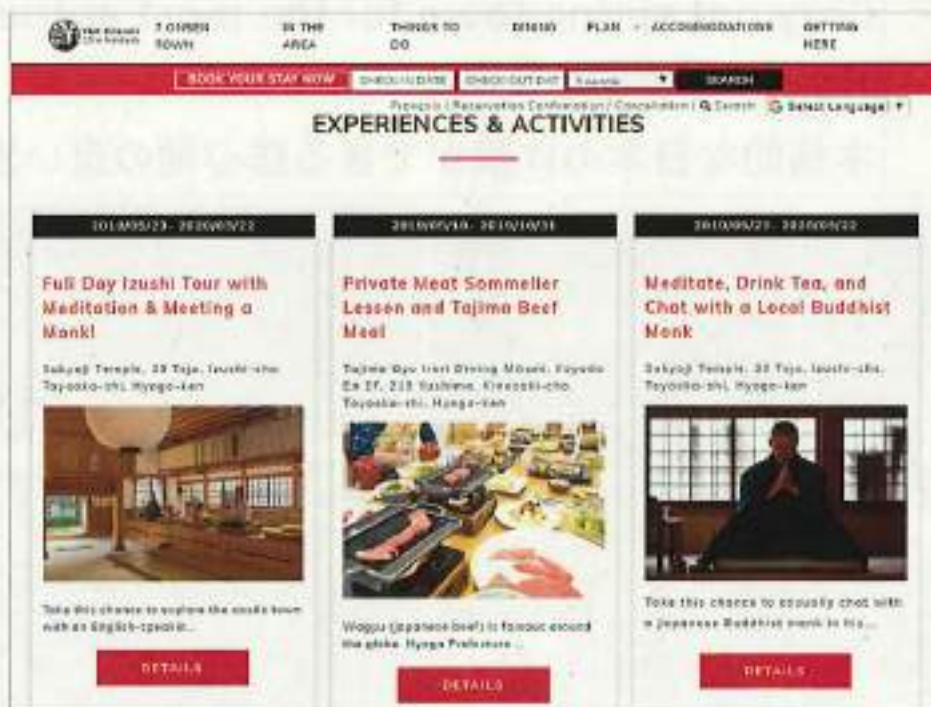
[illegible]

7 ONSEN TOWN | IN THE AREA | THINGS TO DO | DINING | PLAN | ACCOMMODATIONS | GETTING HERE

BOOK YOUR STAY NOW | CHECK IN DATE | CHECK OUT DATE | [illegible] | SEARCH

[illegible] | Reservation Confirmation / Cancellation | Search | Select Language

EXPERIENCES & ACTIVITIES

2019/05/23 - 2020/03/22

Full Day Izushi Tour with Meditation & Meeting a Monk!

Sukyoji Temple, 39 Tajo, Izushi-cho, Toyooka-shi, Hyogo-ken

Take this chance to explore the castle town with an English-speakir...

DETAILS

2019/05/10 - 2019/10/31

Private Meat Sommelier Lesson and Tajima Beef Meal

Tajima Gyu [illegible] Dining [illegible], Kinosaki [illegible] 2F, 218 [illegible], Kinosaki-cho, Toyooka-shi, Hyogo-ken

Wagyu (Japanese beef) is famous around the globe. Hyogo Prefecture ...

DETAILS

2019/05/23 - 2020/03/22

Meditate, Drink Tea, and Chat with a Local Buddhist Monk

Sukyoji Temple, 39 Tajo, Izushi-cho, Toyooka-shi, Hyogo-ken

Take this chance to casually chat with a Japanese Buddhist monk in his...

DETAILS